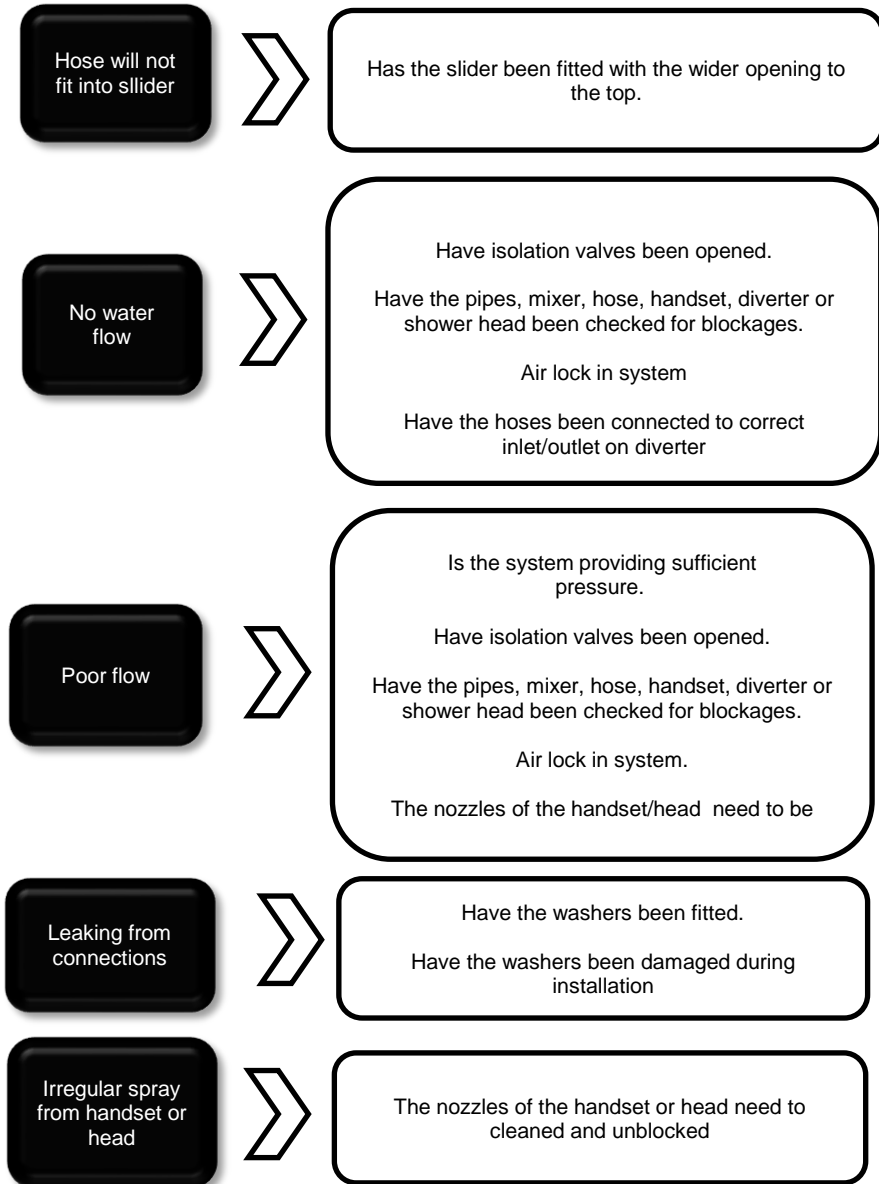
Hose will not fit into sllider

Has the slider been fitted with the wider opening to the top.

No water flow

Have isolation valves been opened.

Have the pipes, mixer, hose, handset, diverter or shower head been checked for blockages.

Air lock in system

Have the hoses been connected to correct inlet/outlet on diverter

Poor flow

Is the system providing sufficient pressure.

Have isolation valves been opened.

Have the pipes, mixer, hose, handset, diverter or shower head been checked for blockages.

Air lock in system.

The nozzles of the handset/head need to be

Leaking from connections

Have the washers been fitted.

Have the washers been damaged during installation

Irregular spray from handset or head

The nozzles of the handset or head need to cleaned and unblocked